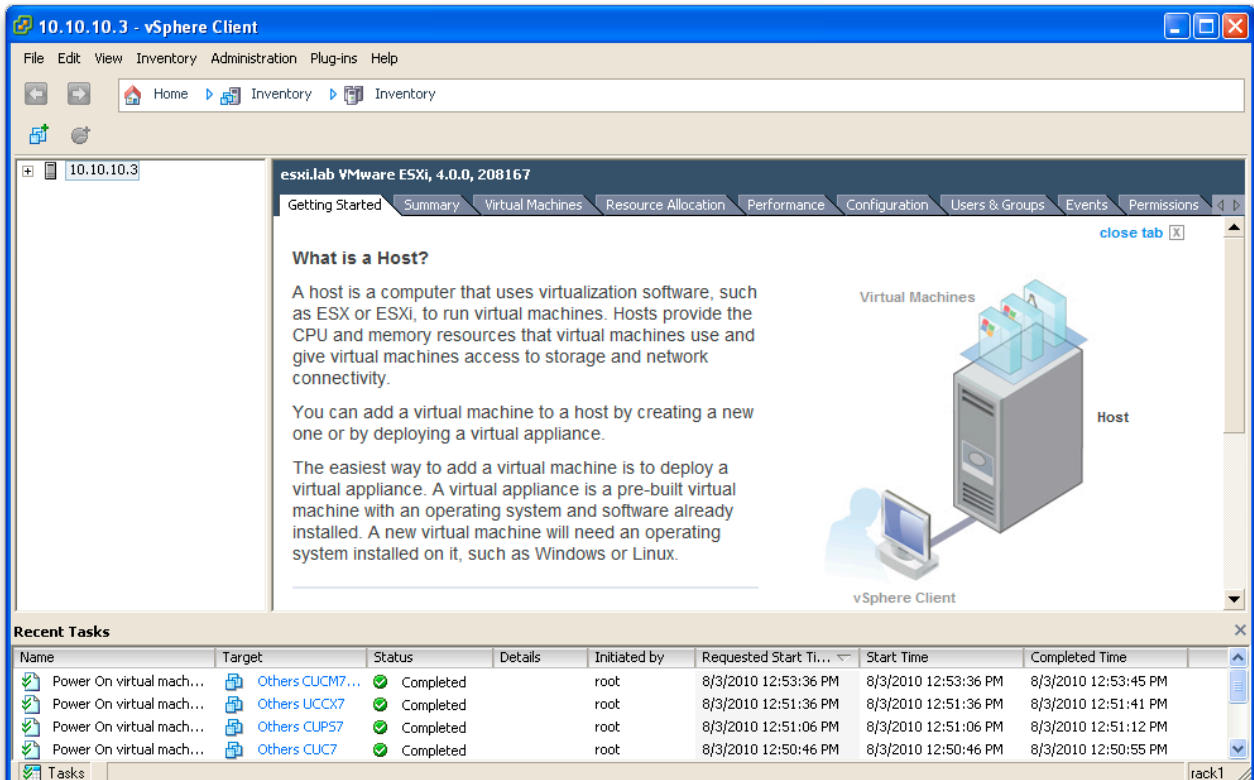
10.10.10.3 - vSphere Client

File Edit View Inventory Administration Plug-ins Help

Home Inventory Inventory

10.10.10.3

esxi.lab VMware ESXi, 4.0.0, 208167

Getting Started Summary Virtual Machines Resource Allocation Performance Configuration Users & Groups Events Permissions

close tab

What is a Host?

A host is a computer that uses virtualization software, such as ESX or ESXi, to run virtual machines. Hosts provide the CPU and memory resources that virtual machines use and give virtual machines access to storage and network connectivity.

You can add a virtual machine to a host by creating a new one or by deploying a virtual appliance.

The easiest way to add a virtual machine is to deploy a virtual appliance. A virtual appliance is a pre-built virtual machine with an operating system and software already installed. A new virtual machine will need an operating system installed on it, such as Windows or Linux.

Virtual Machines

Host

vSphere Client

Recent Tasks

| Name | Target | Status | Details | Initiated by | Requested Start Ti... | Start Time | Completed Time |
|---|---|---|---|---|---|---|---|
| Power On virtual mach... | Others CUCM7... | Completed | | root | 8/3/2010 12:53:36 PM | 8/3/2010 12:53:36 PM | 8/3/2010 12:53:45 PM |
| Power On virtual mach... | Others UCCX7 | Completed | | root | 8/3/2010 12:51:36 PM | 8/3/2010 12:51:36 PM | 8/3/2010 12:51:41 PM |
| Power On virtual mach... | Others CUPS7 | Completed | | root | 8/3/2010 12:51:06 PM | 8/3/2010 12:51:06 PM | 8/3/2010 12:51:12 PM |
| Power On virtual mach... | Others CUC7 | Completed | | root | 8/3/2010 12:50:46 PM | 8/3/2010 12:50:46 PM | 8/3/2010 12:50:55 PM |

Tasks

rack1